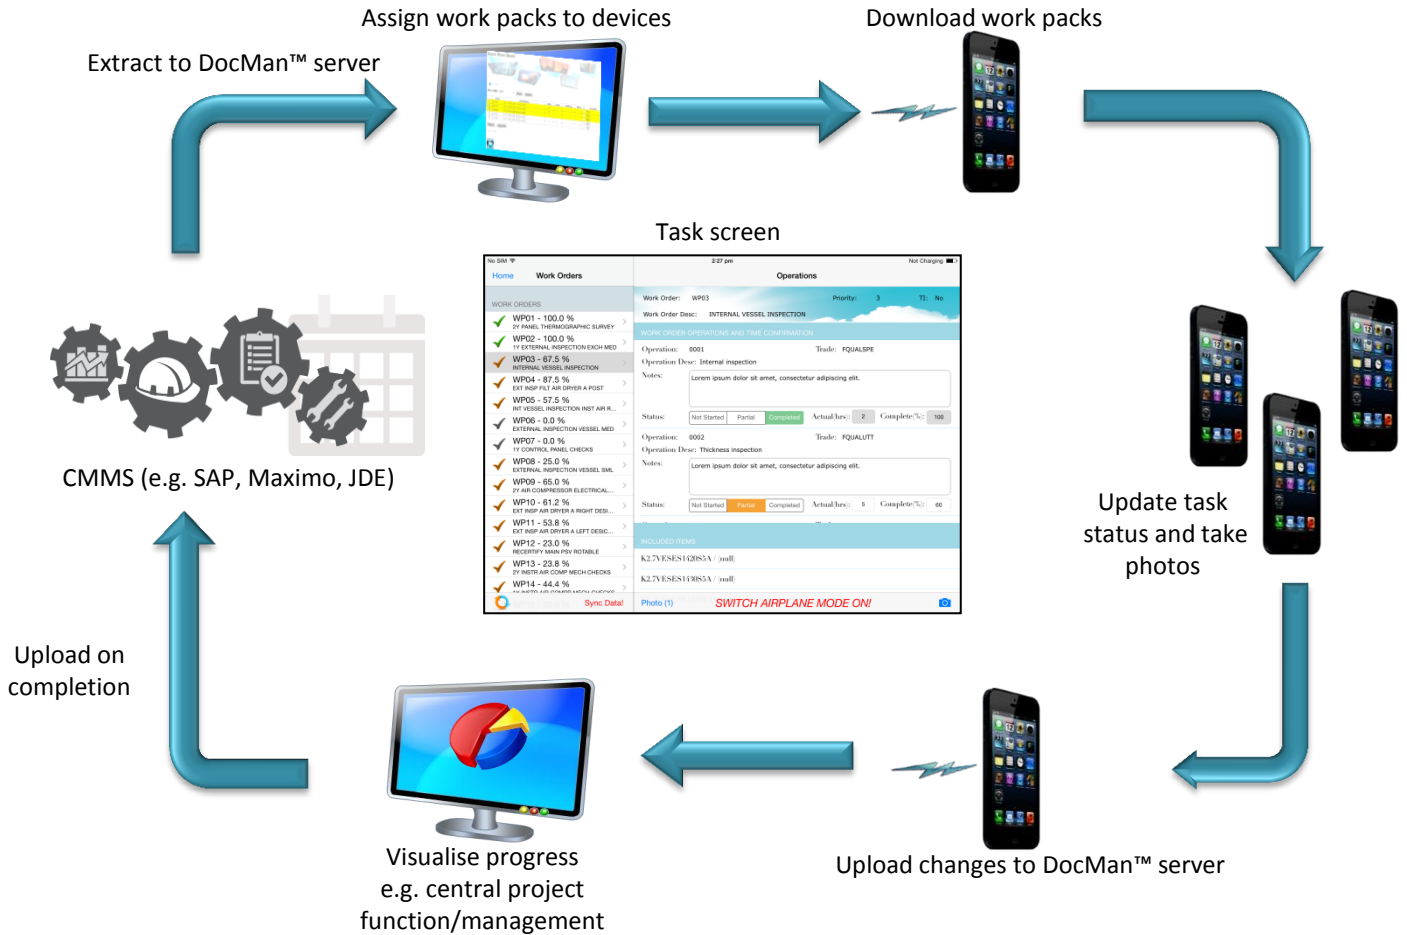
Assign work packs to devices

Download work packs

Extract to DocMan™ server

Task screen

No SIM 2:27 pm Not Charging

Home Work Orders

Operations

WORK ORDERS

WP01 - 100.0 %
2Y PANEL THERMOGRAPHIC SURVEY

WP02 - 100.0 %
1Y EXTERNAL INSPECTION EXCH MED

WP03 - 67.5 %
INTERNAL VESSEL INSPECTION

WP04 - 87.5 %
EXT INSP FILT AIR DRYER A POST

WP05 - 57.5 %
INT VESSEL INSPECTION INST AIR R...

WP06 - 0.0 %
EXTERNAL INSPECTION VESSEL MED

WP07 - 0.0 %
1Y CONTROL PANEL CHECKS

WP08 - 25.0 %
EXTERNAL INSPECTION VESSEL SML

WP09 - 65.0 %
2Y AIR COMPRESSOR ELECTRICAL...

WP10 - 61.2 %
EXT INSP AIR DRYER A RIGHT DESI...

WP11 - 53.8 %
EXT INSP AIR DRYER A LEFT DESIC...

WP12 - 23.0 %
RECERTIFY MAIN PSV ROTABLE

WP13 - 23.8 %
2Y INSTR AIR COMP MECH CHECKS

WP14 - 44.4 %

Sync Data!

Work Order: WP03 Priority: 3 TI: No

Work Order Desc: INTERNAL VESSEL INSPECTION

WORK ORDER OPERATIONS AND TIME CONFIRMATION

Operation: 0001 Trade: FQUALSPE

Operation Desc: Internal inspection

Notes: Lorem ipsum dolor sit amet, consectetur adipiscing elit.

Status: Not Started Partial Completed Actual(hrs): 2 Complete(%): 100

Operation: 0002 Trade: FQUALUTT

Operation Desc: Thickness inspection

Notes: Lorem ipsum dolor sit amet, consectetur adipiscing elit.

Status: Not Started Partial Completed Actual(hrs): 5 Complete(%): 60

INCLUDED ITEMS

K2.7VESES1420SA / (null)

K2.7VESES1430SA / (null)

Photo (1) SWITCH AIRPLANE MODE ON!

CMMS (e.g. SAP, Maximo, JDE)

Update task status and take photos

Upload on completion

Visualise progress e.g. central project function/management

Upload changes to DocMan™ server